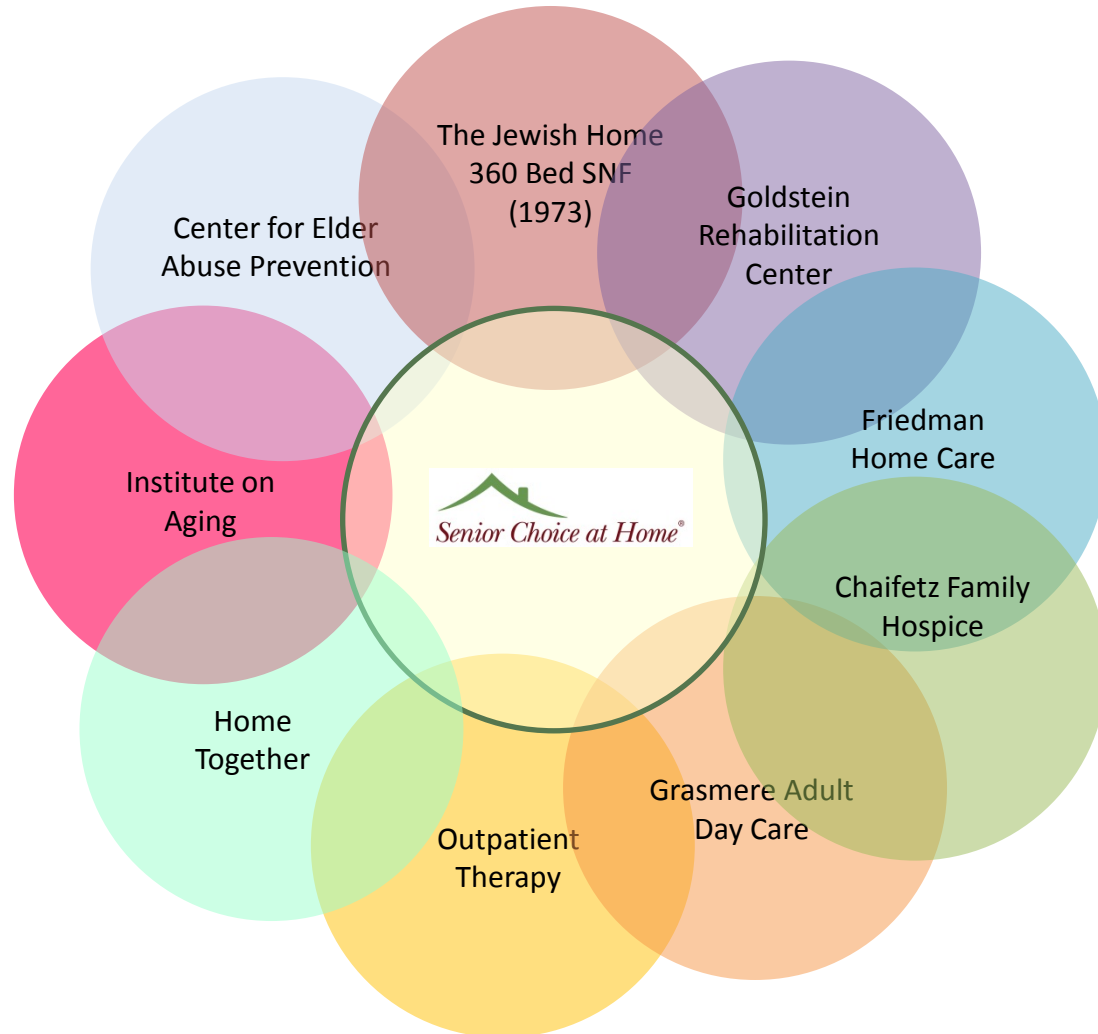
The Jewish Home
360 Bed SNF
(1973)

Goldstein
Rehabilitation
Center

Center for Elder
Abuse Prevention

Friedman
Home Care

Institute on
Aging

Senior Choice at Home®

Chaifetz Family
Hospice

Home
Together

Grasmere Adult
Day Care

Outpatient
Therapy